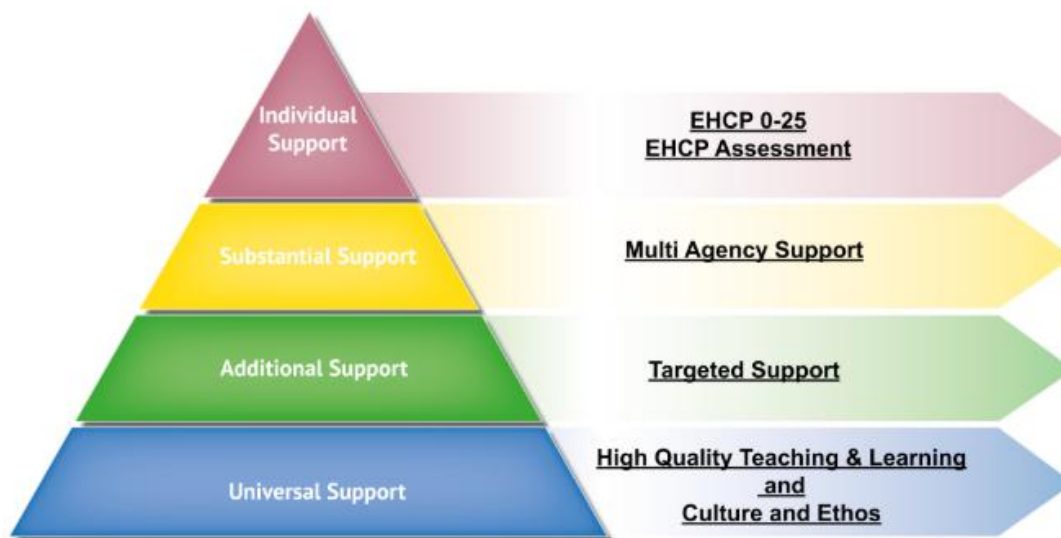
Individual Support

EHCP 0-25
EHCP Assessment

Substantial Support

Multi Agency Support

Additional Support

Targeted Support

Universal Support

High Quality Teaching & Learning
and
Culture and Ethos